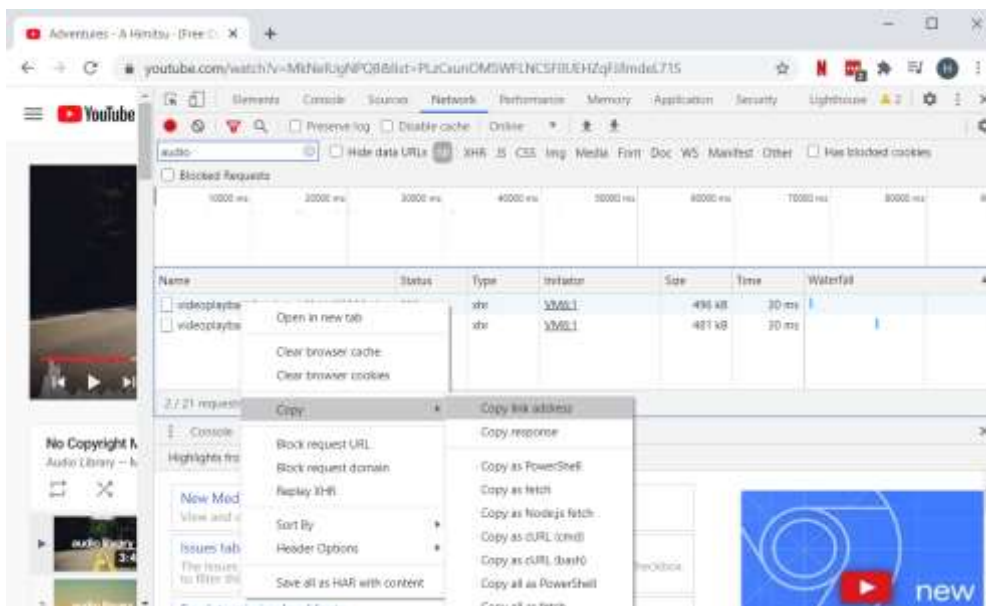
Adventures - A Himitsu (Free C ×
+
youtube.com/watch?v=MkNeRJgNPO8&list=PLzCxunOM5WFLNCSF0UEHZqFJJmdeL71S
YouTube
Elements Console Sources Network Performance Memory Application Security Lighthouse ⚠ 2
Preserve log Disable cache Online
audio
Hide data URLs All XHR JS CSS Img Media Font Doc WS Manifest Other Has blocked cookies
Blocked Requests
10000 ms 20000 ms 30000 ms 40000 ms 50000 ms 60000 ms 70000 ms 80000 ms

| Name | Status | Type | Initiator | Size | Time | Waterfall |
|---|---|---|---|---|---|---|
| videoplayba | | xhr | VM81:1 | 496 kB | 30 ms | |
| videoplayba | | xhr | VM81:1 | 481 kB | 30 ms | |

2 / 21 request
Console
Highlights fro
New Med
View and c
Issues tab
The issues
to filter thi
No Copyright M
Audio Library — N
audio library
3:4

Open in new tab
Clear browser cache
Clear browser cookies
Copy
Block request URL
Block request domain
Replay XHR
Sort By
Header Options
Save all as HAR with content

Copy link address
Copy response
Copy as PowerShell
Copy as fetch
Copy as Node.js fetch
Copy as cURL (cmd)
Copy as cURL (bash)
Copy all as PowerShell

checkbox
new